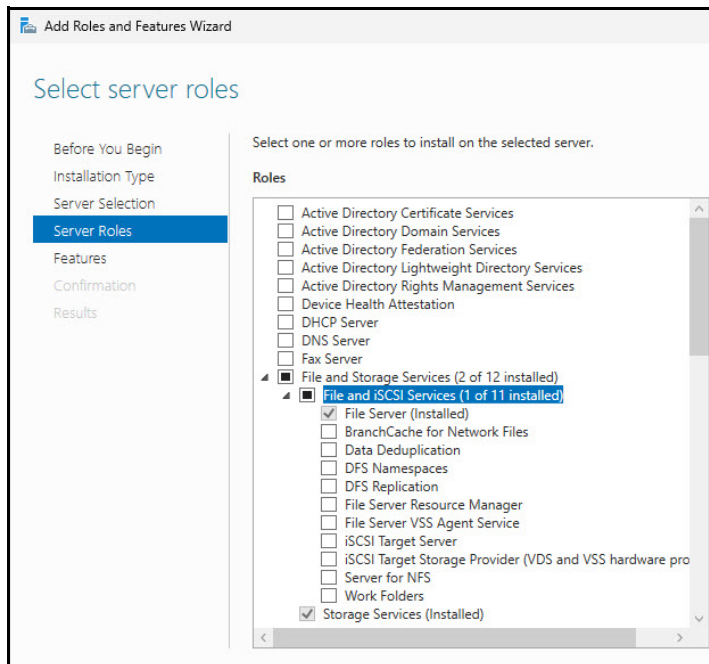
Add Roles and Features Wizard

Select server roles

Before You Begin
Installation Type
Server Selection
Server Roles
Features
Confirmation
Results

Select one or more roles to install on the selected server.

Roles

Active Directory Certificate Services
Active Directory Domain Services
Active Directory Federation Services
Active Directory Lightweight Directory Services
Active Directory Rights Management Services
Device Health Attestation
DHCP Server
DNS Server
Fax Server
File and Storage Services (2 of 12 installed)
File and iSCSI Services (1 of 11 installed)
File Server (Installed)
BranchCache for Network Files
Data Deduplication
DFS Namespaces
DFS Replication
File Server Resource Manager
File Server VSS Agent Service
iSCSI Target Server
iSCSI Target Storage Provider (VDS and VSS hardware pro
Server for NFS
Work Folders
Storage Services (Installed)